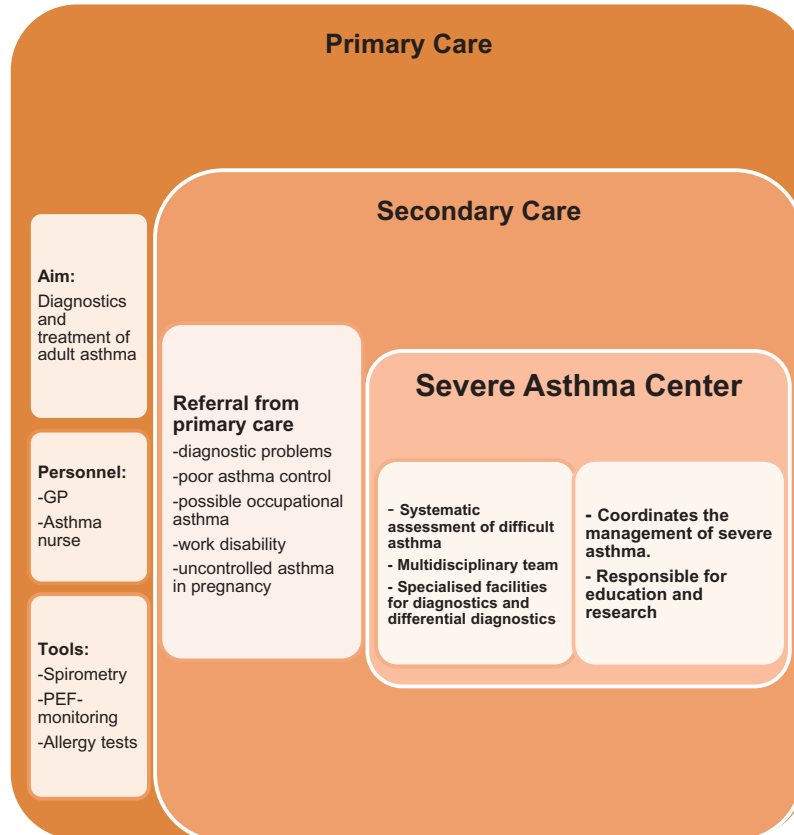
Primary Care

Secondary Care

Aim:
Diagnostics and treatment of adult asthma

Personnel:
-GP
-Asthma nurse

Tools:
-Spirometry
-PEF-monitoring
-Allergy tests

Referral from primary care
-diagnostic problems
-poor asthma control
-possible occupational asthma
-work disability
-uncontrolled asthma in pregnancy

Severe Asthma Center

- Systematic assessment of difficult asthma
- Multidisciplinary team
- Specialised facilities for diagnostics and differential diagnostics

- Coordinates the management of severe asthma.
- Responsible for education and research